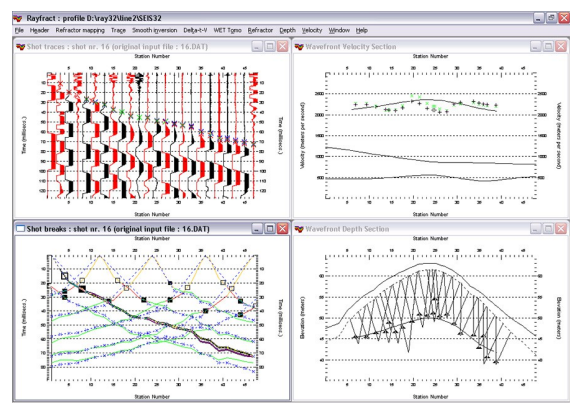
Rayfract : profile D:\ray32\line2\SEIS32

File Header Refractor mapping Trace Smooth inversion Delta-t-V WET Tomo Refractor Depth Velocity Window Help

Shot traces : shot nr. 16 (original input file : 16.DAT)

Station Number

Time (millisec.)

Time (millisec.)

Station Number

Wavefront Velocity Section

Station Number

Velocity (meters per second)

Velocity (meters per second)

Station Number

Shot breaks : shot nr. 16 (original input file : 16.DAT)

Station Number

Time (millisec.)

Time (millisec.)

Station Number

Wavefront Depth Section

Station Number

Elevation (meters)

Elevation (meters)

Station Number